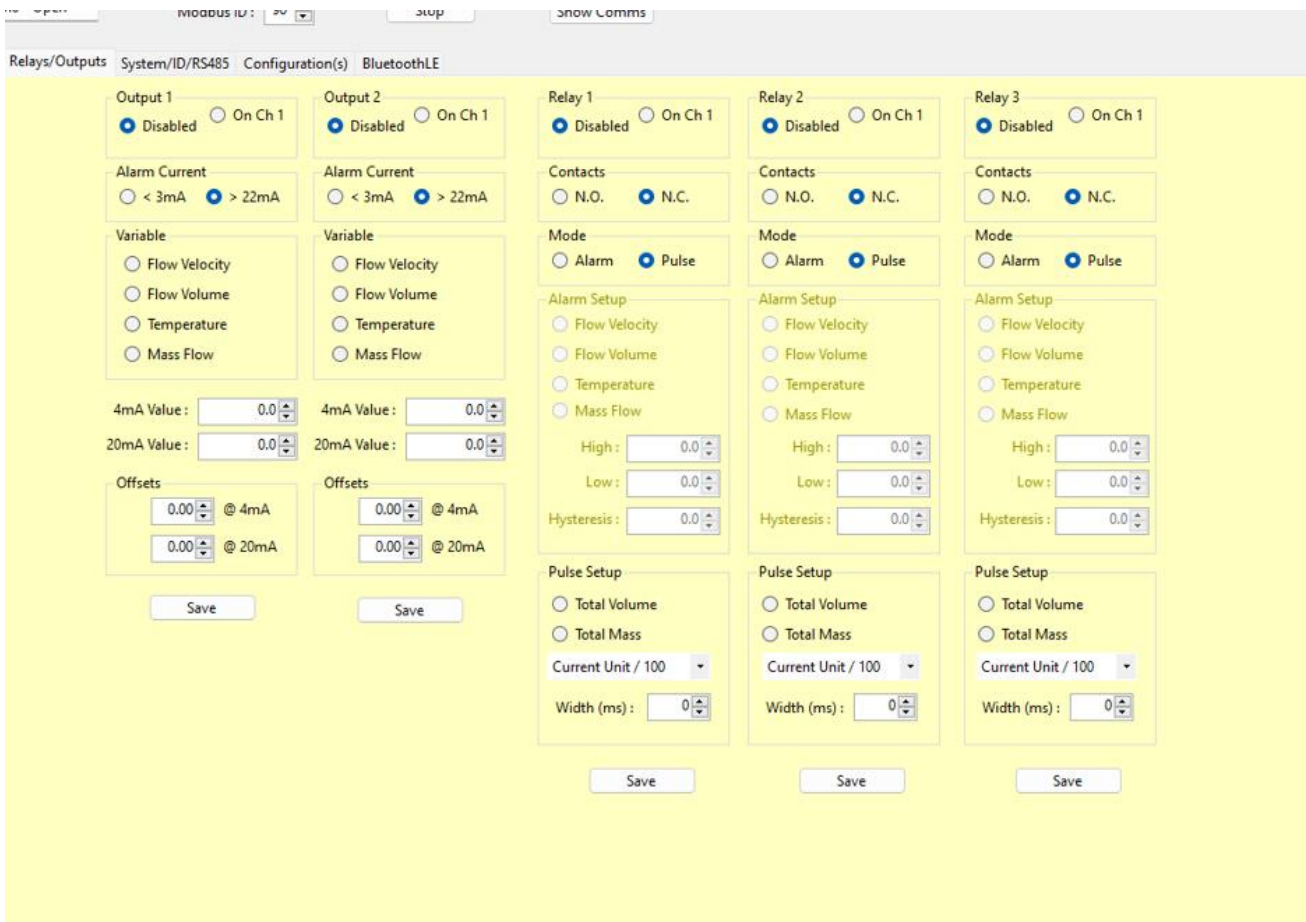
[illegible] Modbus ID : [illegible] Stop Show Comms

Relays/Outputs System/ID/RS485 Configuration(s) BluetoothLE

Output 1
Disabled On Ch 1

Alarm Current
< 3mA > 22mA

Variable
Flow Velocity
Flow Volume
Temperature
Mass Flow

4mA Value : 0.0
20mA Value : 0.0

Offsets
0.00 @ 4mA
0.00 @ 20mA

Save

Output 2
Disabled On Ch 1

Alarm Current
< 3mA > 22mA

Variable
Flow Velocity
Flow Volume
Temperature
Mass Flow

4mA Value : 0.0
20mA Value : 0.0

Offsets
0.00 @ 4mA
0.00 @ 20mA

Save

Relay 1
Disabled On Ch 1

Contacts
N.O. N.C.

Mode
Alarm Pulse

Alarm Setup
Flow Velocity
Flow Volume
Temperature
Mass Flow
High : 0.0
Low : 0.0
Hysteresis : 0.0

Pulse Setup
Total Volume
Total Mass
Current Unit / 100
Width (ms) : 0

Save

Relay 2
Disabled On Ch 1

Contacts
N.O. N.C.

Mode
Alarm Pulse

Alarm Setup
Flow Velocity
Flow Volume
Temperature
Mass Flow
High : 0.0
Low : 0.0
Hysteresis : 0.0

Pulse Setup
Total Volume
Total Mass
Current Unit / 100
Width (ms) : 0

Save

Relay 3
Disabled On Ch 1

Contacts
N.O. N.C.

Mode
Alarm Pulse

Alarm Setup
Flow Velocity
Flow Volume
Temperature
Mass Flow
High : 0.0
Low : 0.0
Hysteresis : 0.0

Pulse Setup
Total Volume
Total Mass
Current Unit / 100
Width (ms) : 0

Save